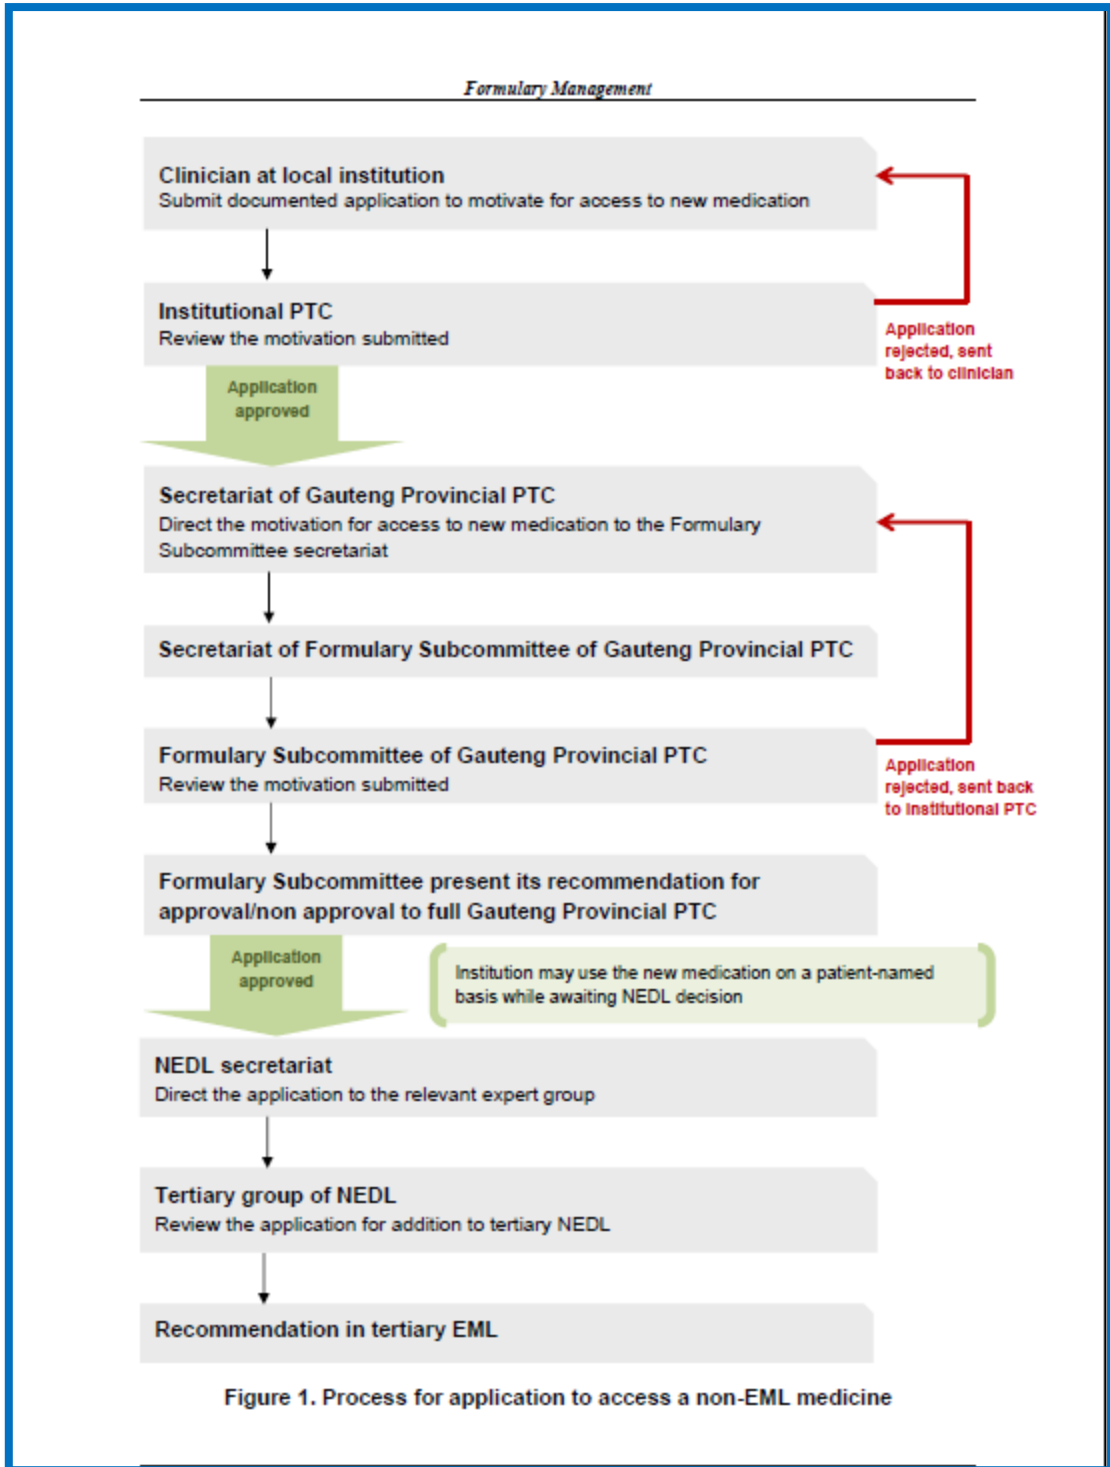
Formulary Management

Clinician at local institution
Submit documented application to motivate for access to new medication

Institutional PTC
Review the motivation submitted

Application rejected, sent back to clinician

Application approved

Secretariat of Gauteng Provincial PTC
Direct the motivation for access to new medication to the Formulary Subcommittee secretariat

Secretariat of Formulary Subcommittee of Gauteng Provincial PTC

Formulary Subcommittee of Gauteng Provincial PTC
Review the motivation submitted

Application rejected, sent back to institutional PTC

Formulary Subcommittee present its recommendation for approval/non approval to full Gauteng Provincial PTC

Application approved

Institution may use the new medication on a patient-named basis while awaiting NEDL decision

NEDL secretariat
Direct the application to the relevant expert group

Tertiary group of NEDL
Review the application for addition to tertiary NEDL

Recommendation in tertiary EML

Figure 1. Process for application to access a non-EML medicine